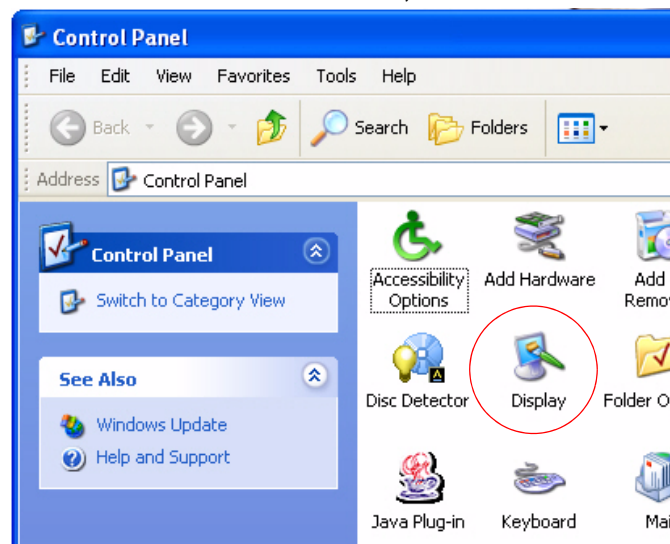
Control Panel

File Edit View Favorites Tools Help

Back Search Folders

Address Control Panel

Control Panel

Switch to Category View

See Also

Windows Update

Help and Support

Accessibility Options

Add Hardware

Add Remov

Disc Detector

Display

Folder O

Java Plug-in

Keyboard

Mai